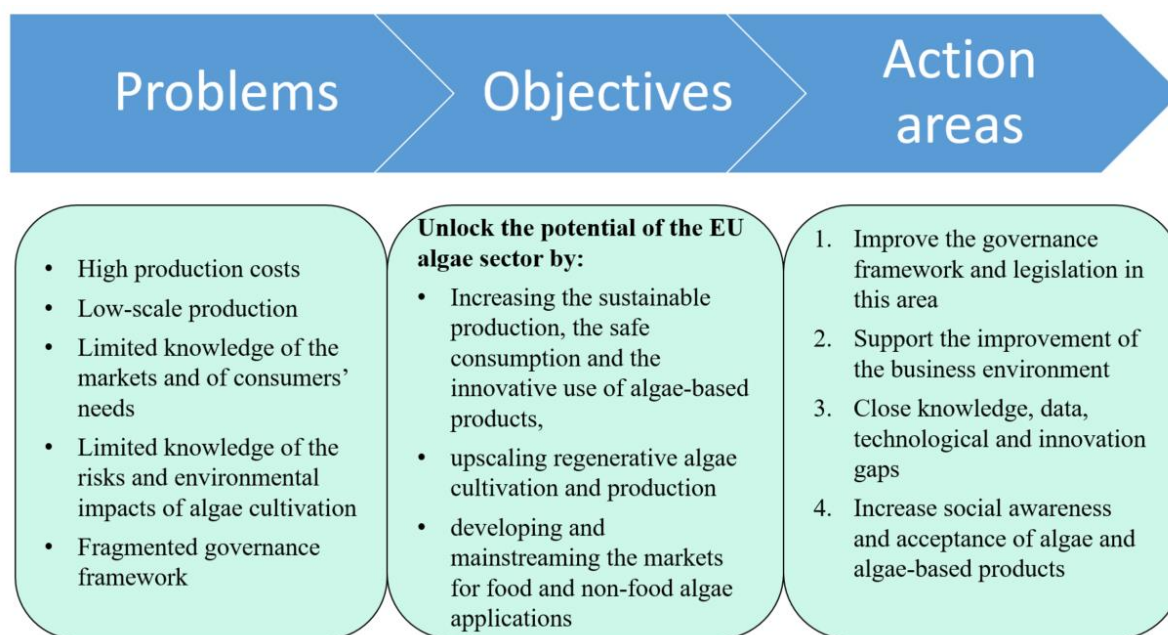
Problems

Objectives

Action areas

- High production costs
- Low-scale production
- Limited knowledge of the markets and of consumers' needs
- Limited knowledge of the risks and environmental impacts of algae cultivation
- Fragmented governance framework

**Unlock the potential of the EU algae sector by:**

- Increasing the sustainable production, the safe consumption and the innovative use of algae-based products,
- upscaling regenerative algae cultivation and production
- developing and mainstreaming the markets for food and non-food algae applications

1. Improve the governance framework and legislation in this area
2. Support the improvement of the business environment
3. Close knowledge, data, technological and innovation gaps
4. Increase social awareness and acceptance of algae and algae-based products